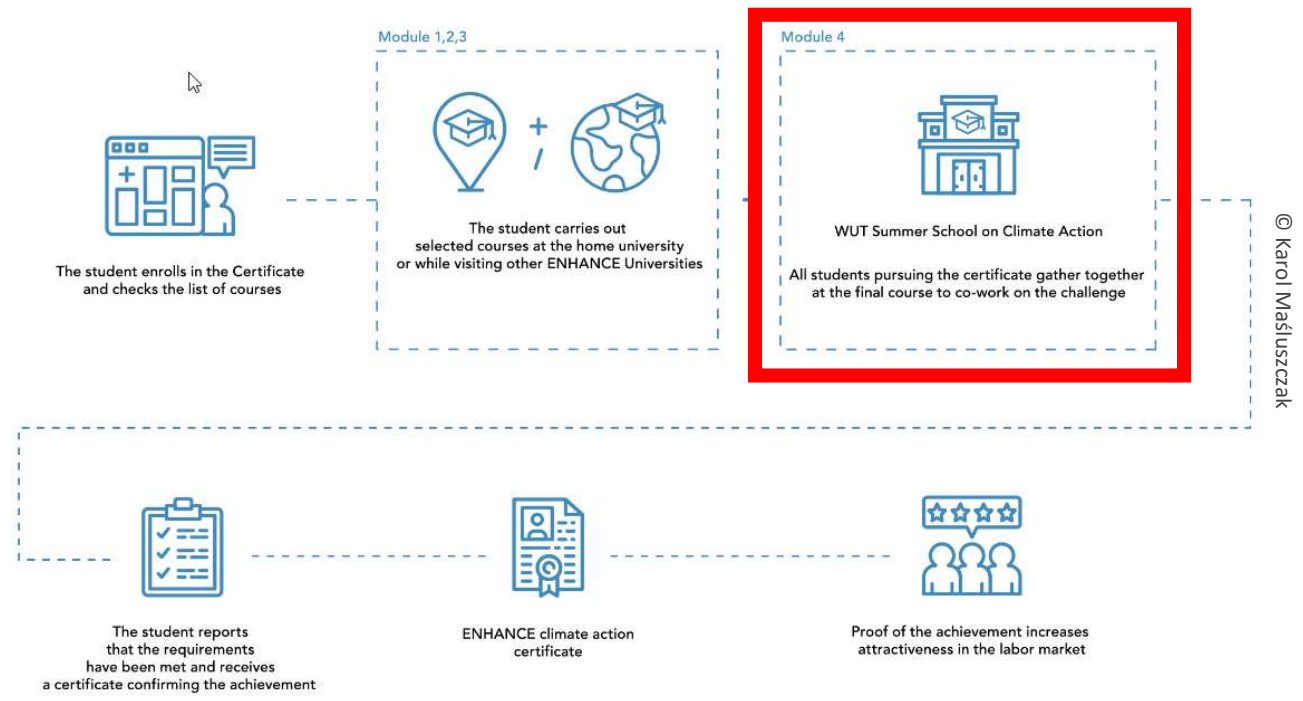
Module 1,2,3

Module 4

The student enrolls in the Certificate and checks the list of courses

+
/

The student carries out selected courses at the home university or while visiting other ENHANCE Universities

WUT Summer School on Climate Action

All students pursuing the certificate gather together at the final course to co-work on the challenge

© Karol Maśluszczak

The student reports that the requirements have been met and receives a certificate confirming the achievement

ENHANCE climate action certificate

Proof of the achievement increases attractiveness in the labor market